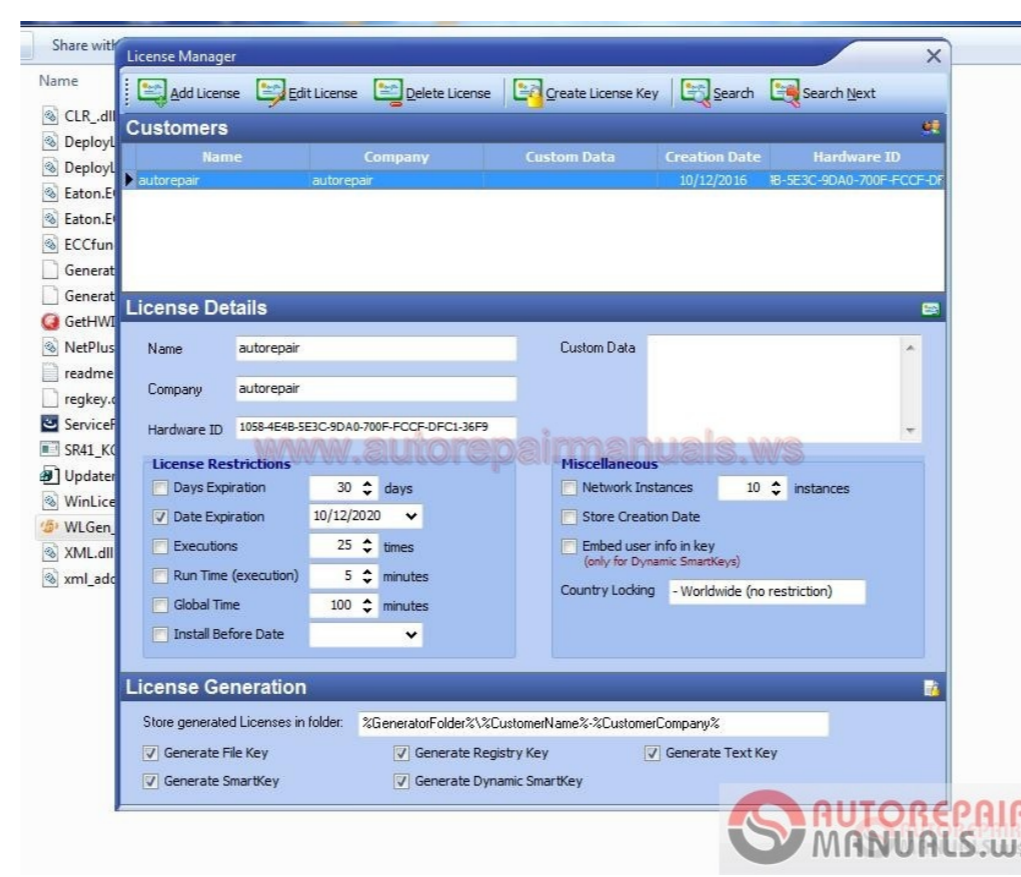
Share with

Name

CLR_.dll
DeployL
DeployL
Eaton.E
Eaton.E
ECCfun
Generat
Generat
GetHWI
NetPlus
readme
regkey.
ServiceF
SR41_KC
Updater
WinLice
WLGen_
XML.dll
xml_add

License Manager

Add License | Edit License | Delete License | Create License Key | Search | Search Next

Customers

| Name | Company | Custom Data | Creation Date | Hardware ID |
|---|---|---|---|---|
| autorepair | autorepair | | 10/12/2016 | B-5E3C-9DA0-700F-FCCF-DF |

License Details

Name autorepair

Company autorepair

Hardware ID 1058-4E4B-5E3C-9DA0-700F-FCCF-DFC1-36F9

Custom Data

www.autorepairmanuals.ws

License Restrictions

Days Expiration 30 days

Date Expiration 10/12/2020

Executions 25 times

Run Time (execution) 5 minutes

Global Time 100 minutes

Install Before Date

Miscellaneous

Network Instances 10 instances

Store Creation Date

Embed user info in key (only for Dynamic SmartKeys)

Country Locking - Worldwide (no restriction)

License Generation

Store generated Licenses in folder: %GeneratorFolder%\%CustomerName%-%CustomerCompany%

Generate File Key
Generate Registry Key
Generate Text Key
Generate SmartKey
Generate Dynamic SmartKey

AUTOREPAIR MANUALS.ws